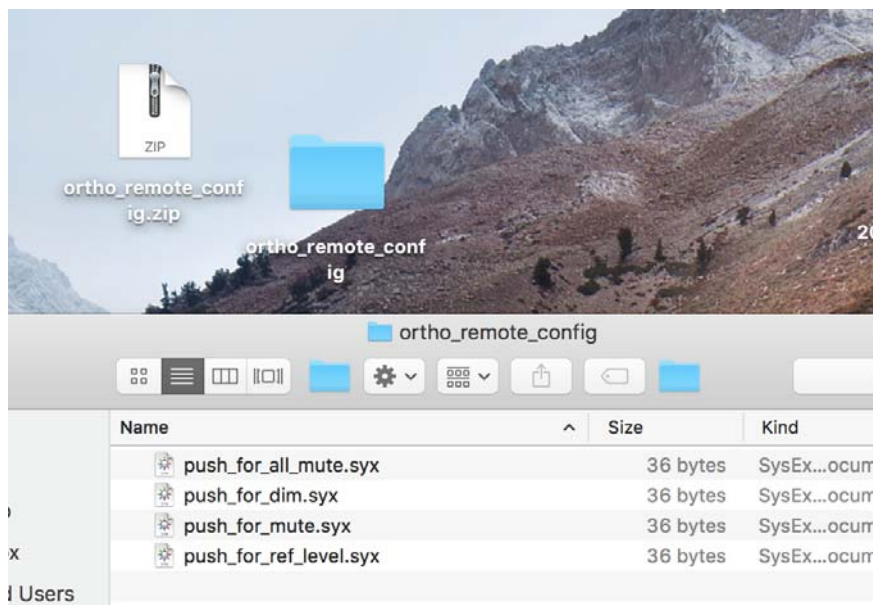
ZIP

ortho_remote_config.zip

ortho_remote_config

2

ortho_remote_config

| Name | Size | Kind |
|---|---|---|
| push_for_all_mute.syx | 36 bytes | SysEx...ocum |
| push_for_dim.syx | 36 bytes | SysEx...ocum |
| push_for_mute.syx | 36 bytes | SysEx...ocum |
| push_for_ref_level.syx | 36 bytes | SysEx...ocum |

x

Users